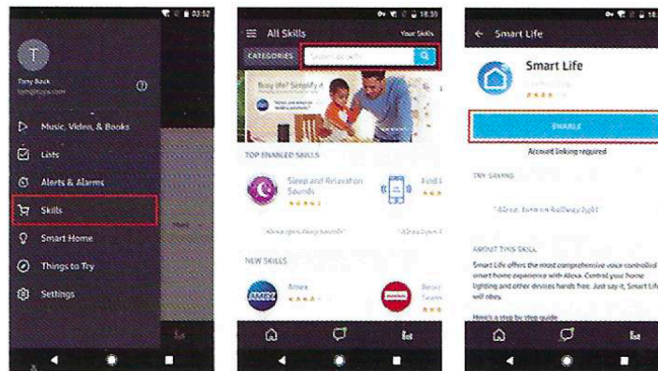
03:52

T

Tony Back

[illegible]

Music, Video, & Books

Lists

Alerts & Alarms

Skills

Smart Home

Things to Try

Settings

18:39

All Skills

Your Skills

CATEGORIES

Search Skills

Busy life? Simplify it

TOP ENABLED SKILLS

Sleep and Relaxation Sounds

Find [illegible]

NEW SKILLS

Ahwa

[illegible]

18:39

Smart Life

Smart Life

ENABLE

Account linking required

TRY SAYING

"Alexa, turn on hallway light"

ABOUT THIS SKILL

Smart Life offers the most comprehensive voice controlled smart home experience with Alexa. Control your home lighting and other devices hands free. Just say it, Smart Life will obey.

Here's a step by step guide